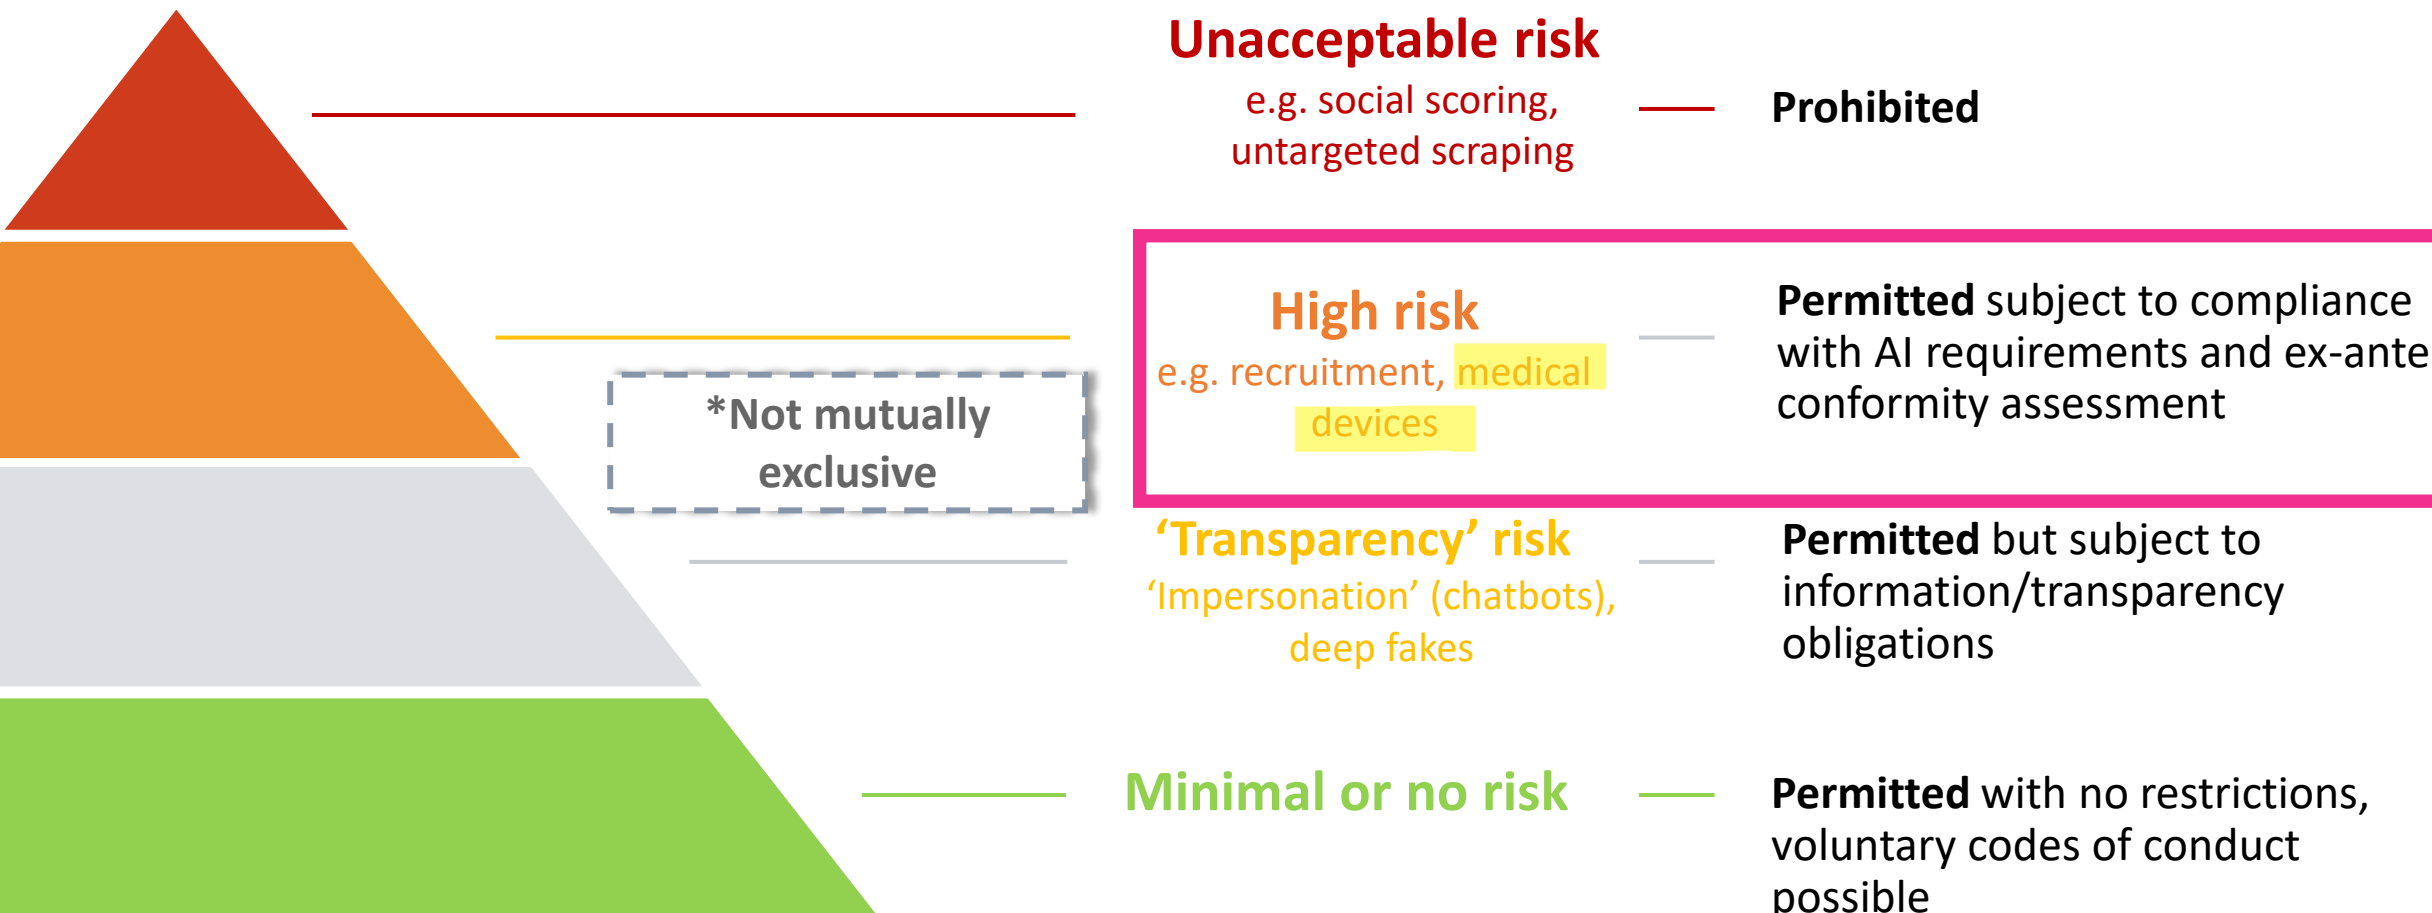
Unacceptable risk
e.g. social scoring, untargeted scraping

Prohibited

High risk
e.g. recruitment, medical devices

Permitted subject to compliance with AI requirements and ex-ante conformity assessment

*Not mutually exclusive

'Transparency' risk
'Impersonation' (chatbots), deep fakes

Permitted but subject to information/transparency obligations

Minimal or no risk

Permitted with no restrictions, voluntary codes of conduct possible